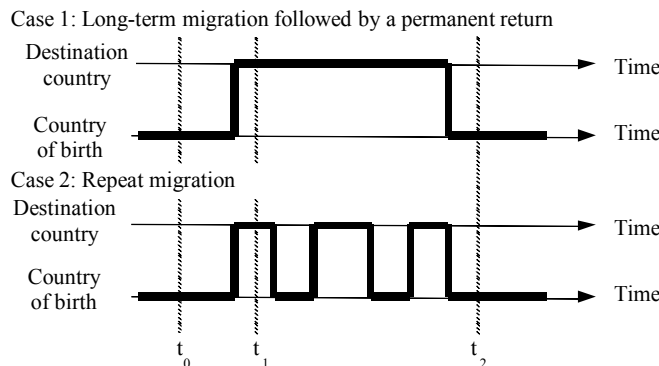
Case 1: Long-term migration followed by a permanent return

Destination country

Time

Country of birth

Time

Case 2: Repeat migration

Destination country

Time

Country of birth

Time

$t_0$ $t_1$ $t_2$